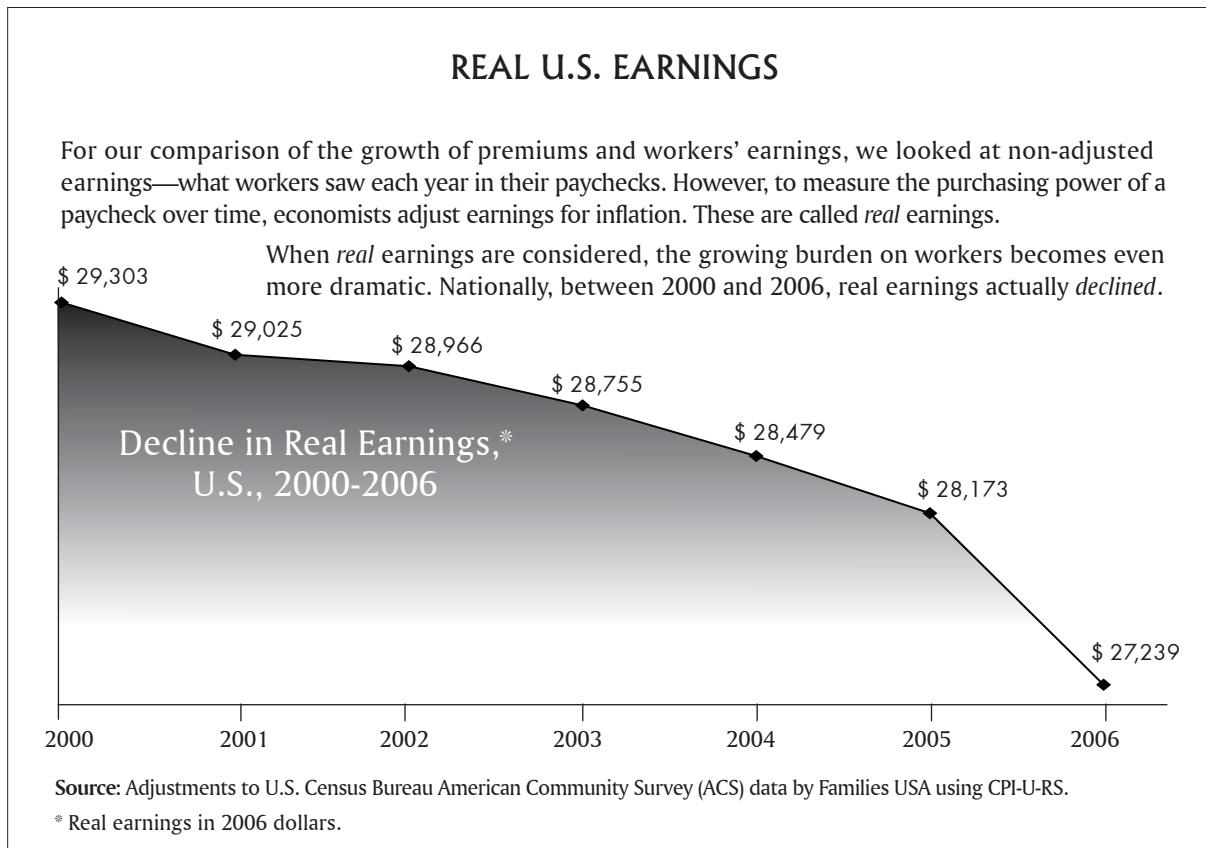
REAL U.S. EARNINGS

For our comparison of the growth of premiums and workers' earnings, we looked at non-adjusted earnings—what workers saw each year in their paychecks. However, to measure the purchasing power of a paycheck over time, economists adjust earnings for inflation. These are called *real* earnings.

When *real* earnings are considered, the growing burden on workers becomes even more dramatic. Nationally, between 2000 and 2006, real earnings actually *declined*.

$ 29,303

$ 29,025

$ 28,966

$ 28,755

$ 28,479

$ 28,173

$ 27,239

Decline in Real Earnings,* U.S., 2000-2006

2000

2001

2002

2003

2004

2005

2006

**Source:** Adjustments to U.S. Census Bureau American Community Survey (ACS) data by Families USA using CPI-U-RS.

* Real earnings in 2006 dollars.